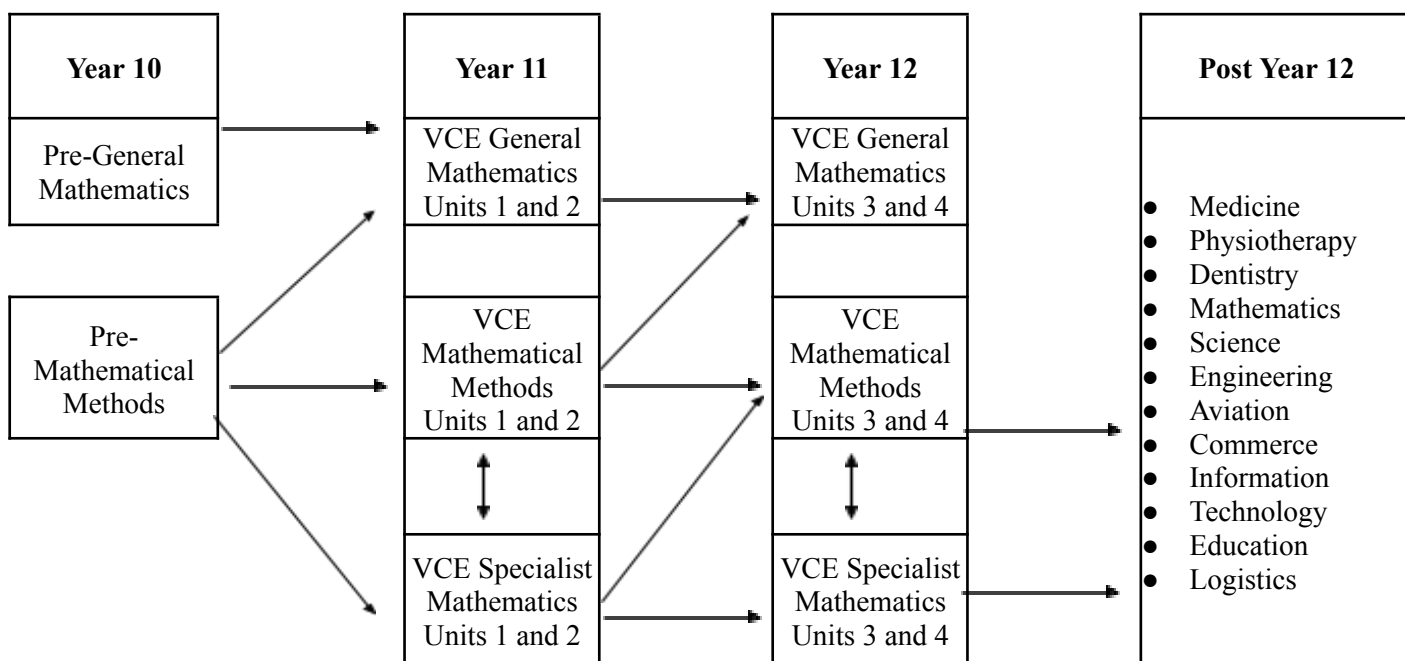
Year 10

Pre-General Mathematics

Pre-Mathematical Methods

Year 11

VCE General Mathematics Units 1 and 2

VCE Mathematical Methods Units 1 and 2

VCE Specialist Mathematics Units 1 and 2

Year 12

VCE General Mathematics Units 3 and 4

VCE Mathematical Methods Units 3 and 4

VCE Specialist Mathematics Units 3 and 4

Post Year 12

- Medicine
- Physiotherapy
- Dentistry
- Mathematics
- Science
- Engineering
- Aviation
- Commerce
- Information Technology
- Education
- Logistics